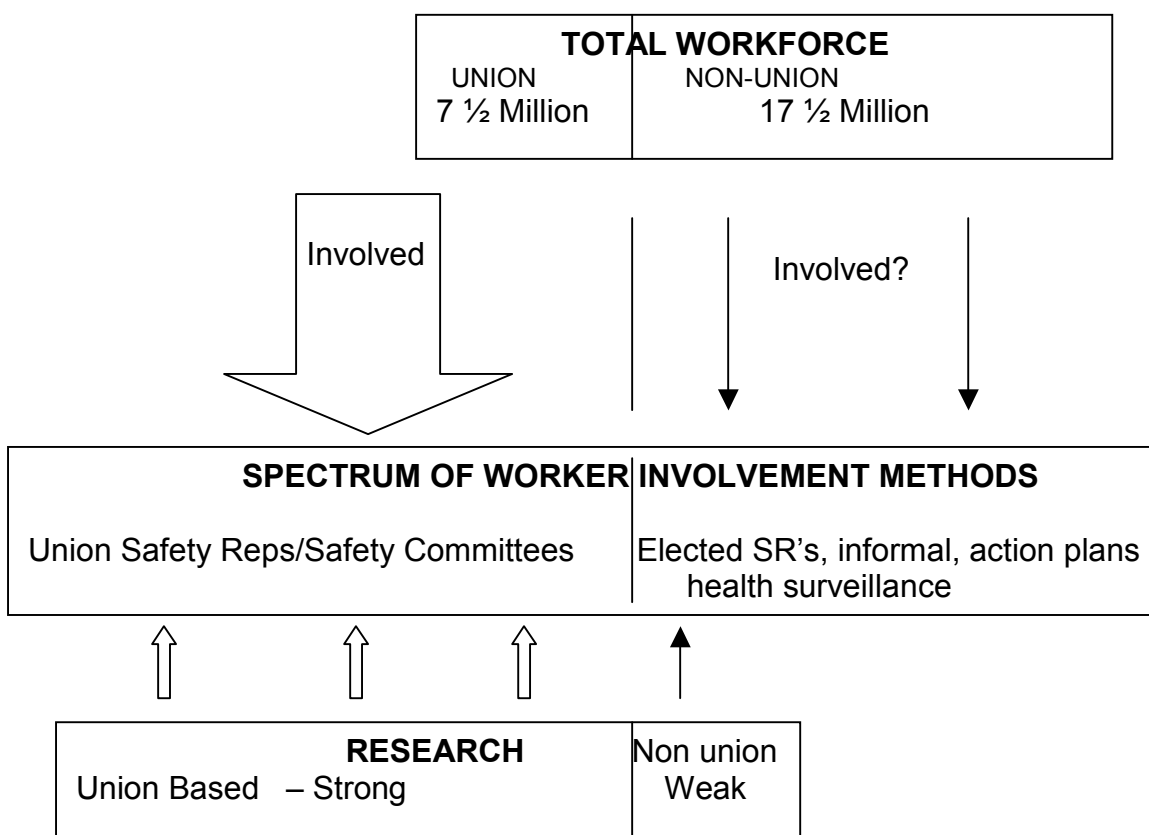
TOTAL WORKFORCE
UNION
7 ½ Million
NON-UNION
17 ½ Million

Involved

Involved?

SPECTRUM OF WORKER INVOLVEMENT METHODS

Union Safety Reps/Safety Committees

Elected SR's, informal, action plans health surveillance

RESEARCH
Union Based – Strong

Non union
Weak